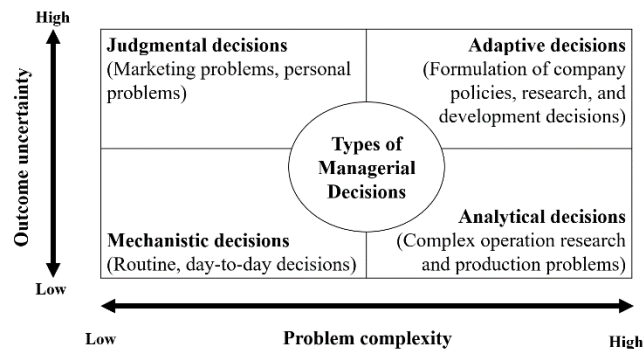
High

Outcome uncertainty

Low

Judgmental decisions
(Marketing problems, personal problems)

Adaptive decisions
(Formulation of company policies, research, and development decisions)

Types of Managerial Decisions

Mechanistic decisions
(Routine, day-to-day decisions)

Analytical decisions
(Complex operation research and production problems)

Low

Problem complexity

High